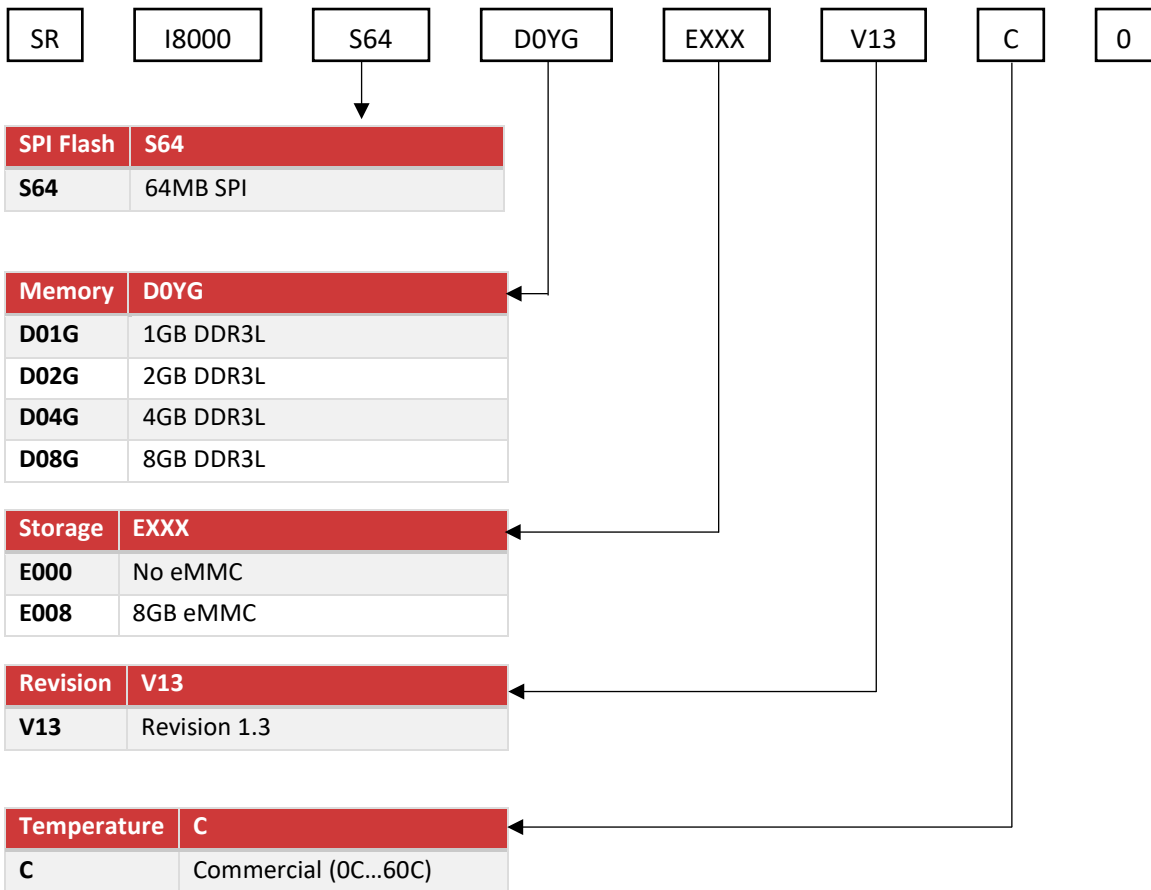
SR I8000 S64 D0YG EXXX V13 C 0

| SPI Flash | S64 |
|---|---|
| S64 | 64MB SPI |

| Memory | D0YG |
|---|---|
| D01G | 1GB DDR3L |
| D02G | 2GB DDR3L |
| D04G | 4GB DDR3L |
| D08G | 8GB DDR3L |

| Storage | EXXX |
|---|---|
| E000 | No eMMC |
| E008 | 8GB eMMC |

| Revision | V13 |
|---|---|
| V13 | Revision 1.3 |

| Temperature | C |
|---|---|
| C | Commercial (0C…60C) |